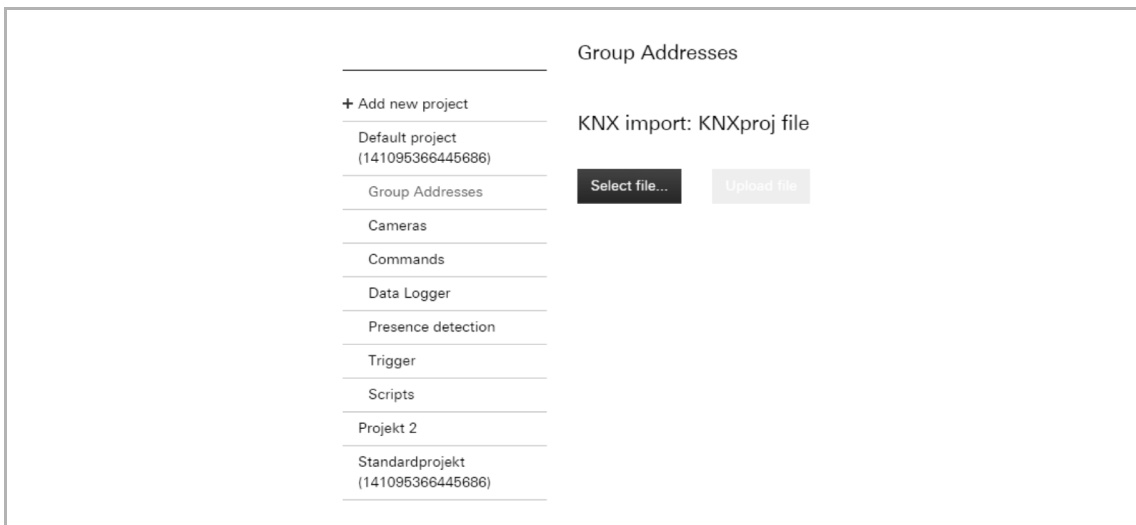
+ Add new project

Default project (141095366445686)

Group Addresses

Cameras

Commands

Data Logger

Presence detection

Trigger

Scripts

Projekt 2

Standardprojekt (141095366445686)

Group Addresses

KNX import: KNXproj file

Select file...

Upload file